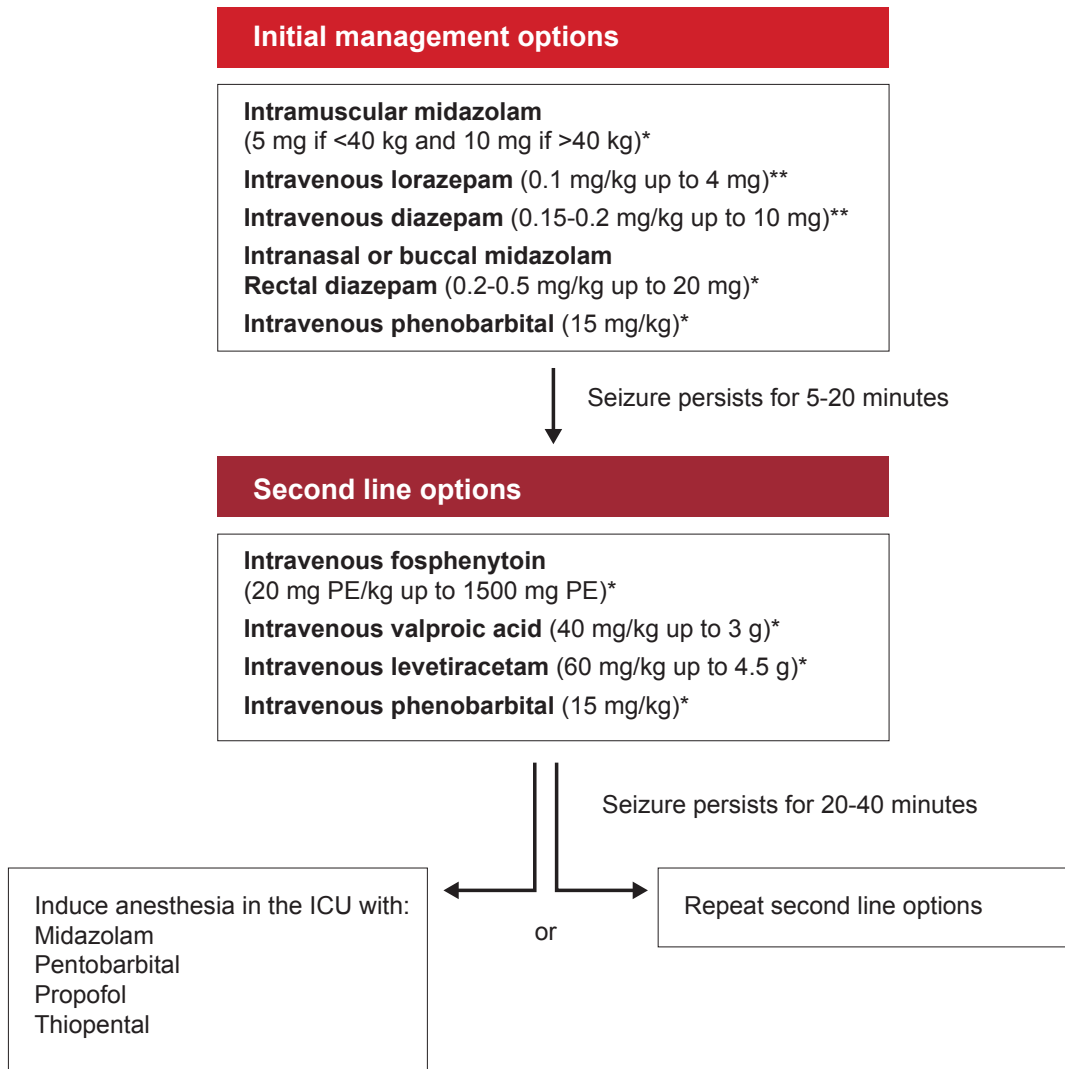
Initial management options

Intramuscular midazolam (5 mg if <40 kg and 10 mg if >40 kg)*
Intravenous lorazepam (0.1 mg/kg up to 4 mg)**
Intravenous diazepam (0.15-0.2 mg/kg up to 10 mg)**
Intranasal or buccal midazolam
Rectal diazepam (0.2-0.5 mg/kg up to 20 mg)*
Intravenous phenobarbital (15 mg/kg)*

Seizure persists for 5-20 minutes

Second line options

Intravenous fosphenytoin (20 mg PE/kg up to 1500 mg PE)*
Intravenous valproic acid (40 mg/kg up to 3 g)*
Intravenous levetiracetam (60 mg/kg up to 4.5 g)*
Intravenous phenobarbital (15 mg/kg)*

Seizure persists for 20-40 minutes

Induce anesthesia in the ICU with:
Midazolam
Pentobarbital
Propofol
Thiopental

or

Repeat second line options